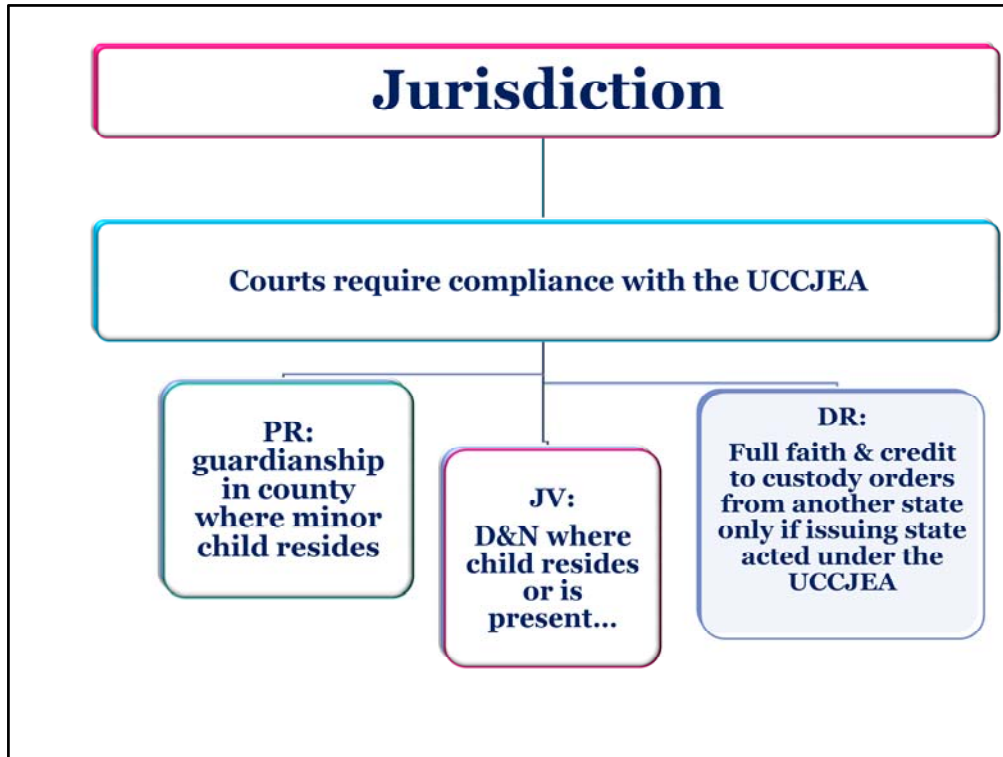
Jurisdiction

Courts require compliance with the UCCJEA

PR: guardianship in county where minor child resides

JV: D&N where child resides or is present…

DR: Full faith & credit to custody orders from another state only if issuing state acted under the UCCJEA